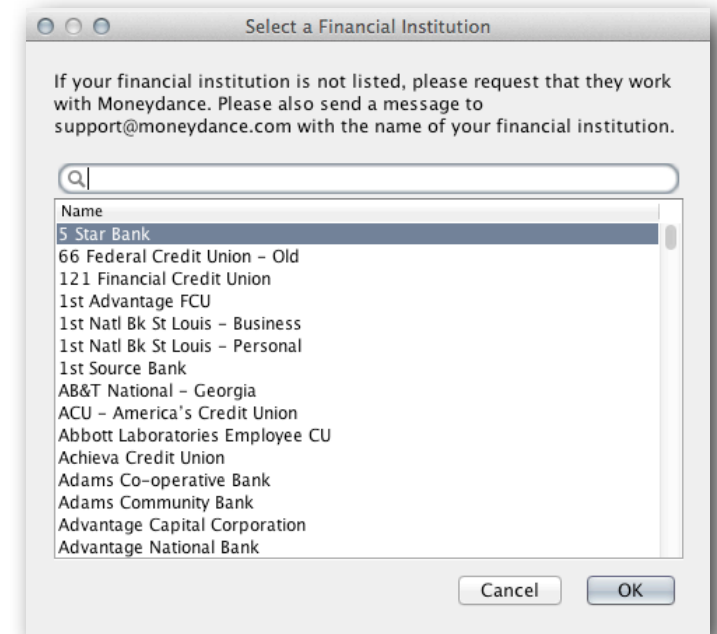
Select a Financial Institution

If your financial institution is not listed, please request that they work with Moneydance. Please also send a message to support@moneydance.com with the name of your financial institution.

Name
5 Star Bank
66 Federal Credit Union - Old
121 Financial Credit Union
1st Advantage FCU
1st Natl Bk St Louis - Business
1st Natl Bk St Louis - Personal
1st Source Bank
AB&T National - Georgia
ACU - America's Credit Union
Abbott Laboratories Employee CU
Achieva Credit Union
Adams Co-operative Bank
Adams Community Bank
Advantage Capital Corporation
Advantage National Bank

Cancel
OK